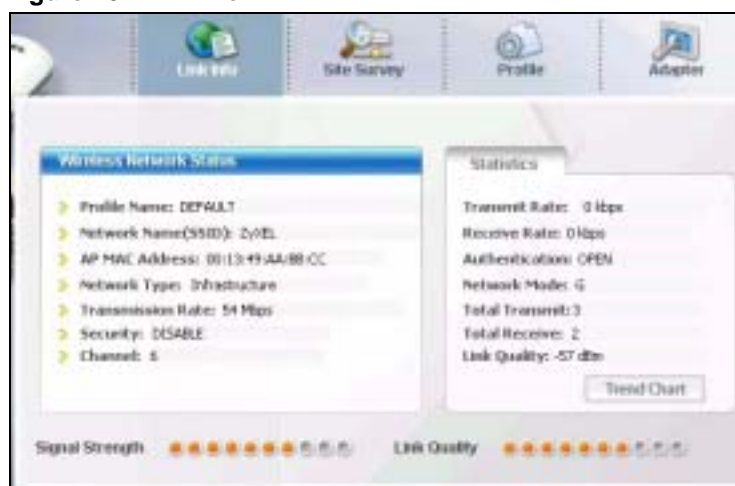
Link Info
Site Survey
Profile
Adapter

Wireless Network Status

Profile Name: DEFAULT
Network Name(SSID): ZyXEL
AP MAC Address: 00:13:49:AA:BB:CC
Network Type: Infrastructure
Transmission Rate: 54 Mbps
Security: DISABLE
Channel: 6

Statistics

Transmit Rate: 0 kbps
Receive Rate: 0 kbps
Authentication: OPEN
Network Mode: G
Total Transmit: 3
Total Receive: 2
Link Quality: -57 dBm
Trend Chart

Signal Strength
Link Quality